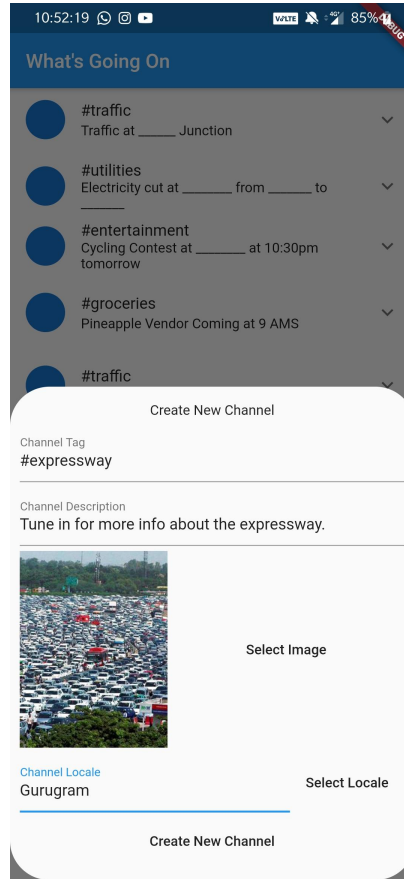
10:52:19 VoLTE 85% DEBUG

What's Going On

#traffic
Traffic at _____ Junction

#utilities
Electricity cut at _______ from ______ to ______

#entertainment
Cycling Contest at _______ at 10:30pm tomorrow

#groceries
Pineapple Vendor Coming at 9 AMS

#traffic

Create New Channel

Channel Tag
#expressway

Channel Description
Tune in for more info about the expressway.

Select Image

Channel Locale
Gurugram

Select Locale

Create New Channel